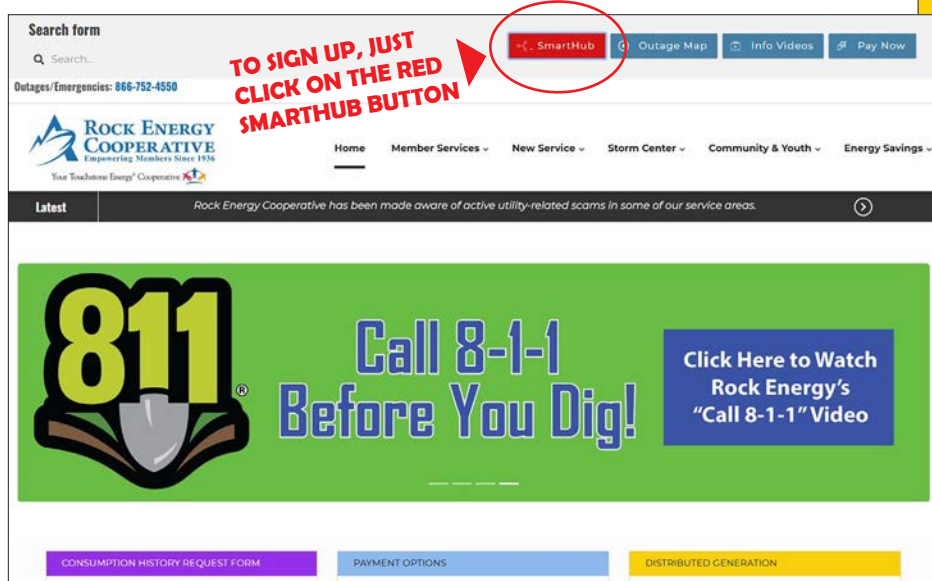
Search form

Search...

Outages/Emergencies: 866-752-4550

TO SIGN UP, JUST CLICK ON THE RED SMARTHUB BUTTON

SmartHub

Outage Map

Info Videos

Pay Now

ROCK ENERGY COOPERATIVE
Empowering Members Since 1936
Your Touchstone Energy® Cooperative

Home

Member Services

New Service

Storm Center

Community & Youth

Energy Savings

Latest

Rock Energy Cooperative has been made aware of active utility-related scams in some of our service areas.

811®

Call 8-1-1 Before You Dig!

Click Here to Watch Rock Energy's "Call 8-1-1" Video

CONSUMPTION HISTORY REQUEST FORM

PAYMENT OPTIONS

DISTRIBUTED GENERATION